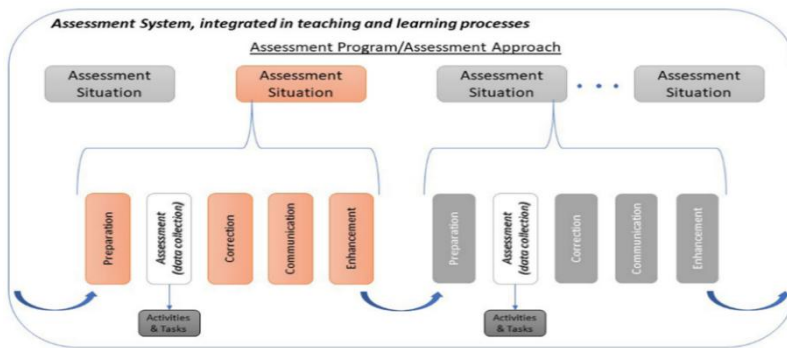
Assessment System, integrated in teaching and learning processes

Assessment Program/Assessment Approach

Assessment Situation

Assessment Situation

Assessment Situation

. . .

Assessment Situation

Preparation

Assessment (data collection)

Correction

Communication

Enhancement

Activities & Tasks

Preparation

Assessment (data collection)

Correction

Communication

Enhancement

Activities & Tasks